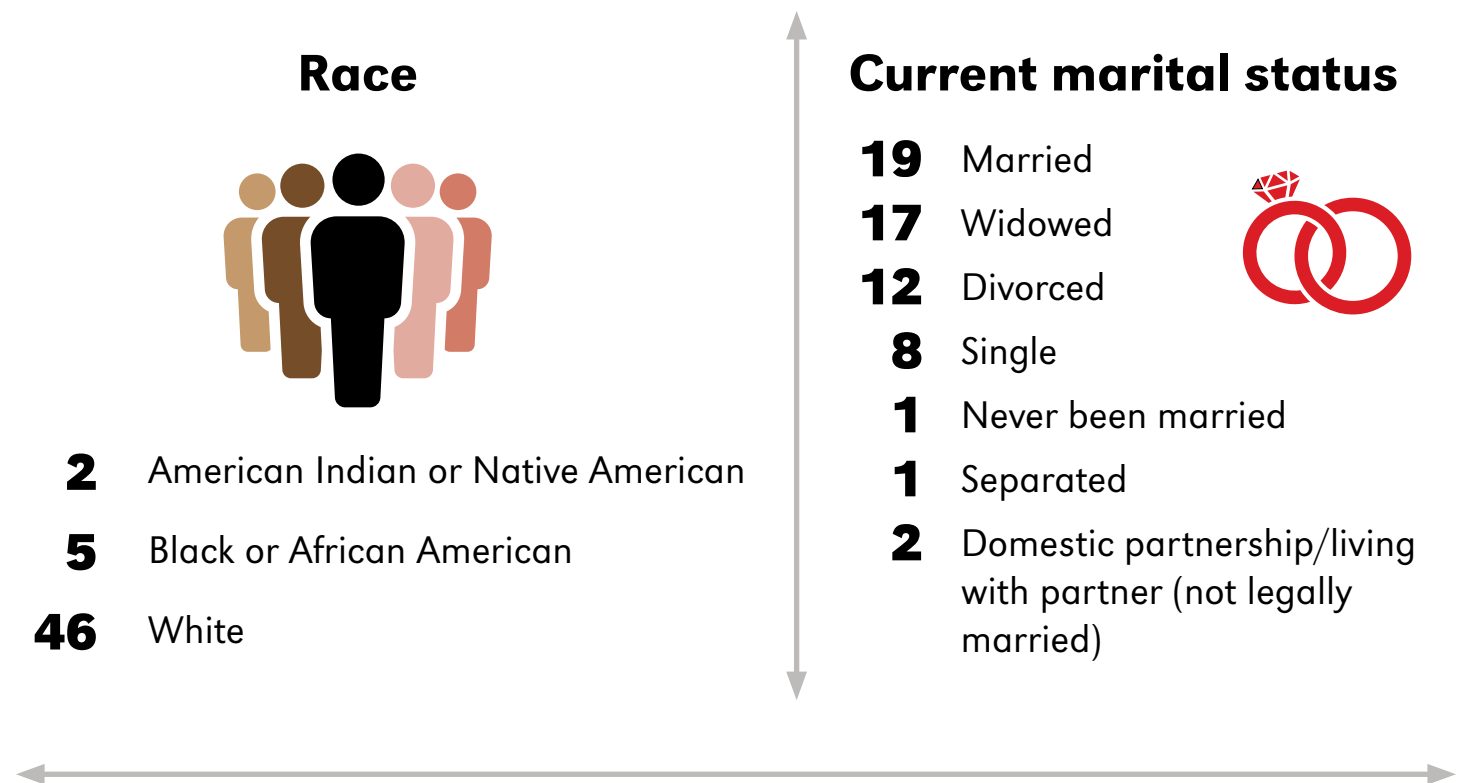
Race

2 American Indian or Native American

5 Black or African American

46 White

Current marital status

19 Married

17 Widowed

12 Divorced

8 Single

1 Never been married

1 Separated

2 Domestic partnership/living with partner (not legally married)